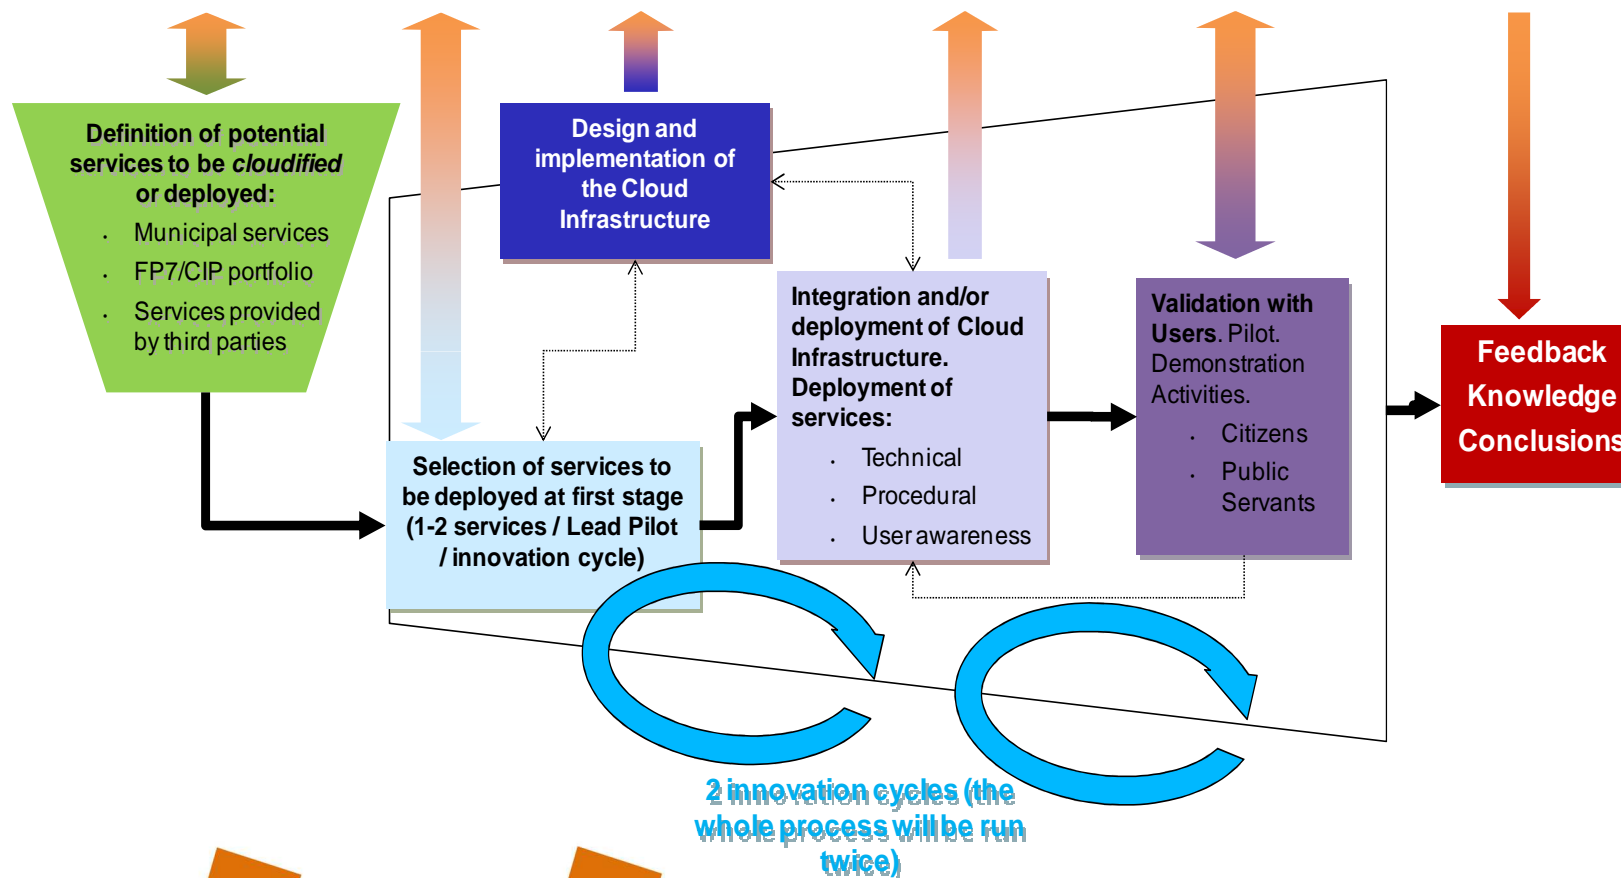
Definition of potential services to be *cloudified* or deployed:

- Municipal services
- FP7/CIP portfolio
- Services provided by third parties

Design and implementation of the Cloud Infrastructure

Selection of services to be deployed at first stage (1-2 services / Lead Pilot / innovation cycle)

Integration and/or deployment of Cloud Infrastructure. Deployment of services:

- Technical
- Procedural
- User awareness

Validation with Users. Pilot. Demonstration Activities.

- Citizens
- Public Servants

Feedback Knowledge Conclusions

2 innovation cycles (the whole process will be run twice)